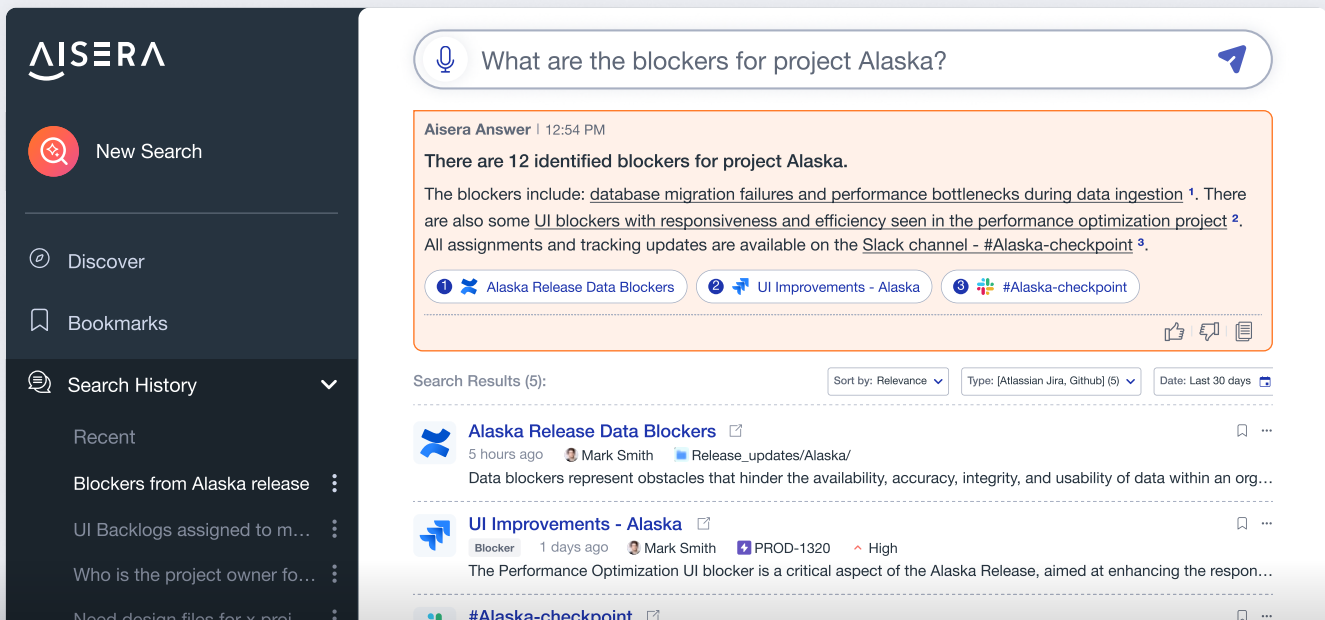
AISERA

New Search

Discover

Bookmarks

Search History

Recent

Blockers from Alaska release

UI Backlogs assigned to m...

Who is the project owner fo...

Need design files for x proj...

What are the blockers for project Alaska?

Aisera Answer | 12:54 PM

There are 12 identified blockers for project Alaska.

The blockers include: database migration failures and performance bottlenecks during data ingestion $^1$. There are also some UI blockers with responsiveness and efficiency seen in the performance optimization project $^2$. All assignments and tracking updates are available on the Slack channel - #Alaska-checkpoint $^3$.

1 Alaska Release Data Blockers 2 UI Improvements - Alaska 3 #Alaska-checkpoint

Search Results (5):

Sort by: Relevance Type: [Atlassian Jira, Github] (5) Date: Last 30 days

Alaska Release Data Blockers
5 hours ago Mark Smith Release_updates/Alaska/
Data blockers represent obstacles that hinder the availability, accuracy, integrity, and usability of data within an org...

UI Improvements - Alaska
Blocker 1 days ago Mark Smith PROD-1320 High
The Performance Optimization UI blocker is a critical aspect of the Alaska Release, aimed at enhancing the respon...

#Alaska-checkpoint